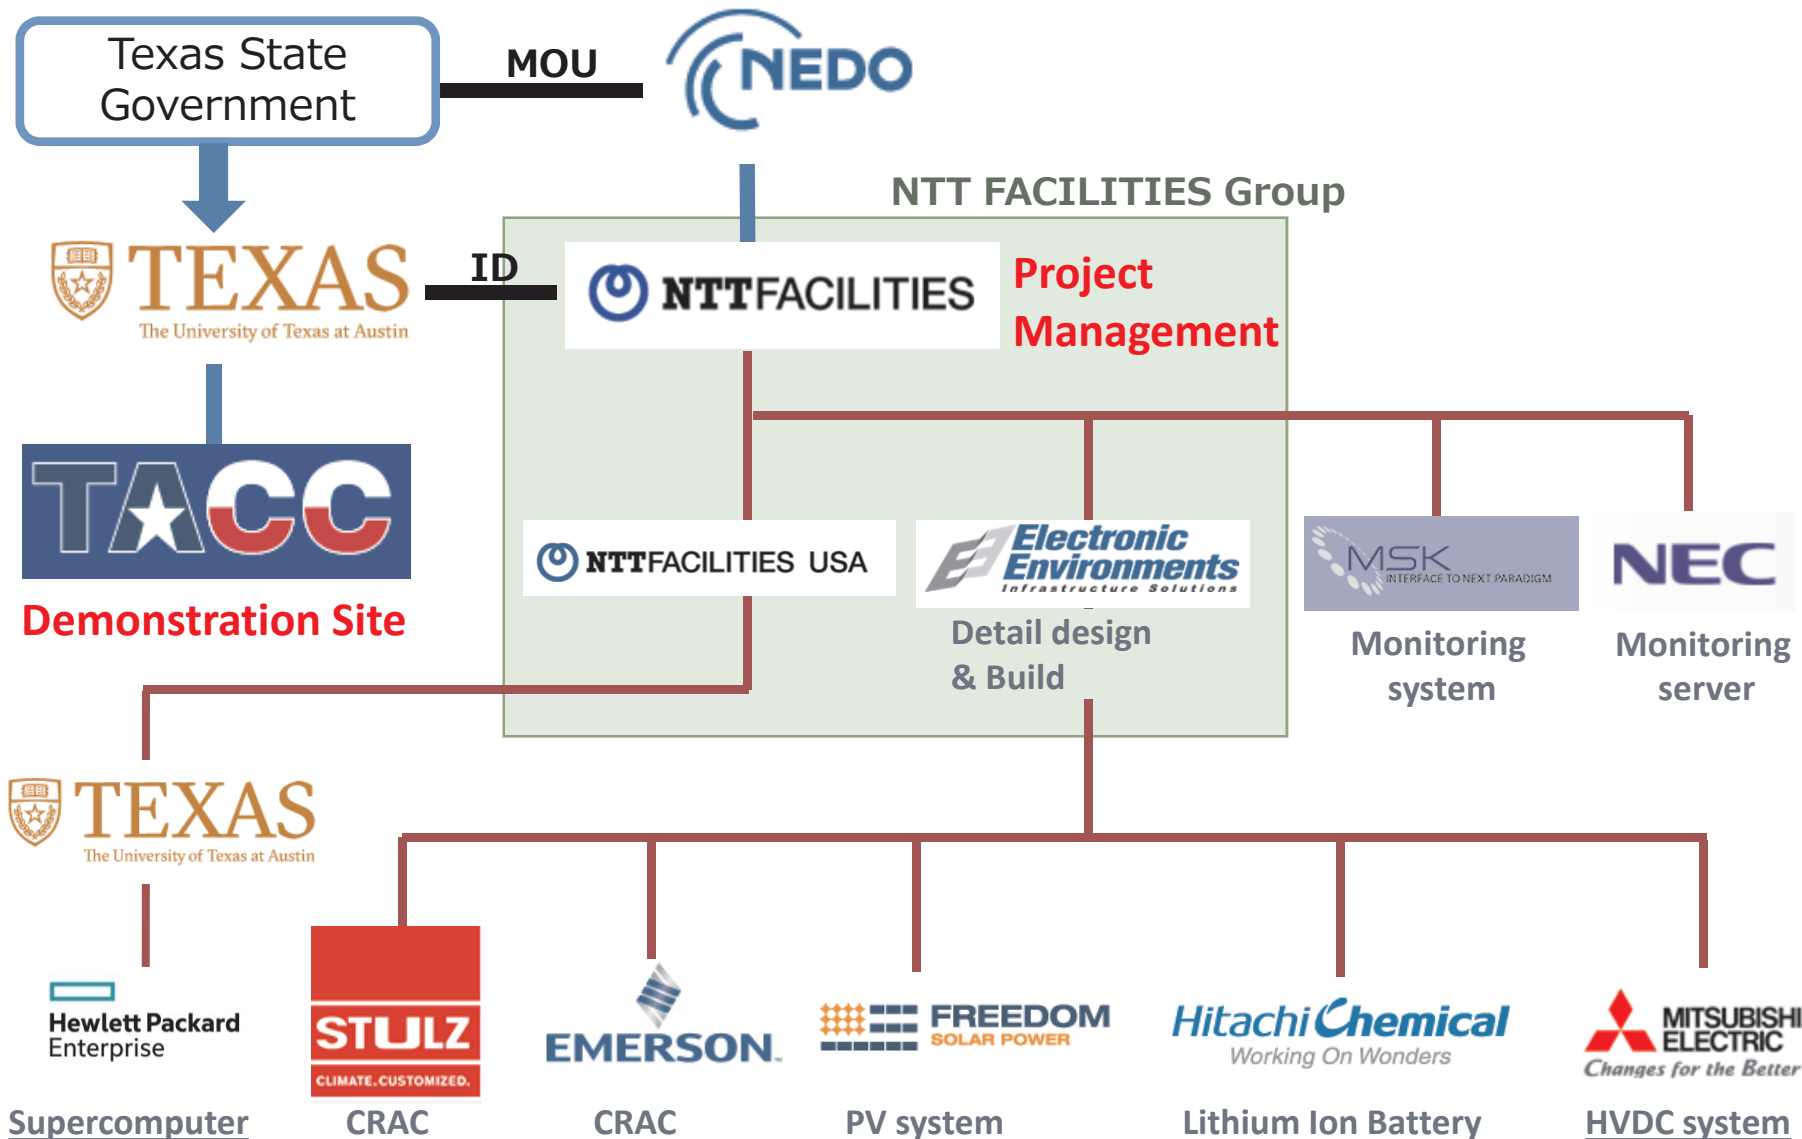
Texas State Government

MOU

NEDO

NTT FACILITIES Group

TEXAS
The University of Texas at Austin

ID

NTTFACILITIES

Project Management

TACC

Demonstration Site

NTTFACILITIES USA

Electronic Environments
Infrastructure Solutions

Detail design & Build

MSK
INTERFACE TO NEXT PARADIGM

Monitoring system

NEC

Monitoring server

TEXAS
The University of Texas at Austin

Hewlett Packard Enterprise

Supercomputer

STULZ
CLIMATE.CUSTOMIZED.

CRAC

EMERSON.

CRAC

FREEDOM
SOLAR POWER

PV system

Hitachi Chemical
Working On Wonders

Lithium Ion Battery

MITSUBISHI ELECTRIC
Changes for the Better

HVDC system